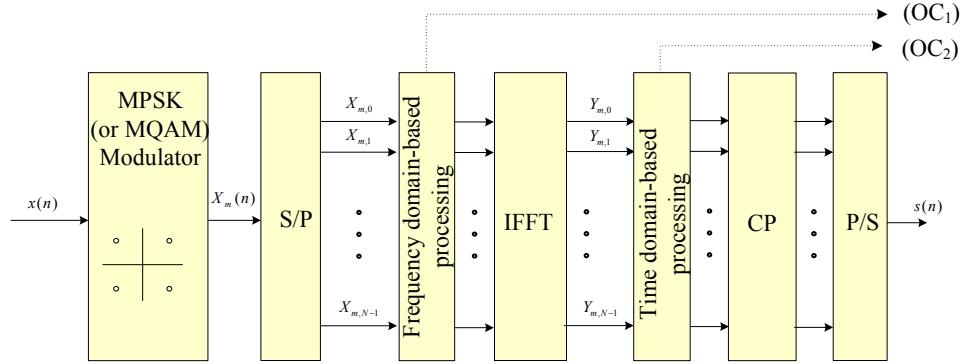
(OC$_1$)

(OC$_2$)

MPSK (or MQAM) Modulator

$x(n)$

$X_m(n)$

S/P

$X_{m,0}$

$X_{m,1}$

$X_{m,N-1}$

Frequency domain-based processing

IFFT

$Y_{m,0}$

$Y_{m,1}$

$Y_{m,N-1}$

Time domain-based processing

CP

P/S

$s(n)$